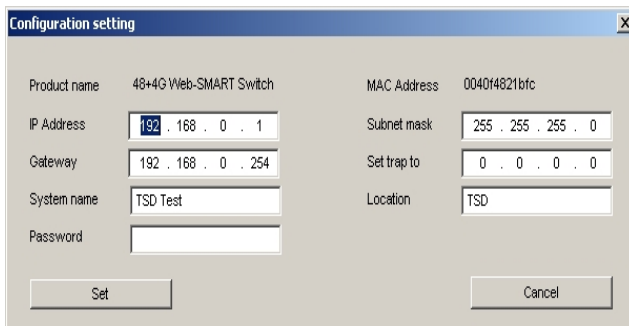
Configuration setting

X

Product name 48+4G Web-SMART Switch

IP Address 192 . 168 . 0 . 1

Gateway 192 . 168 . 0 . 254

System name TSD Test

Password

MAC Address 0040f4821bfc

Subnet mask 255 . 255 . 255 . 0

Set trap to 0 . 0 . 0 . 0

Location TSD

Set

Cancel